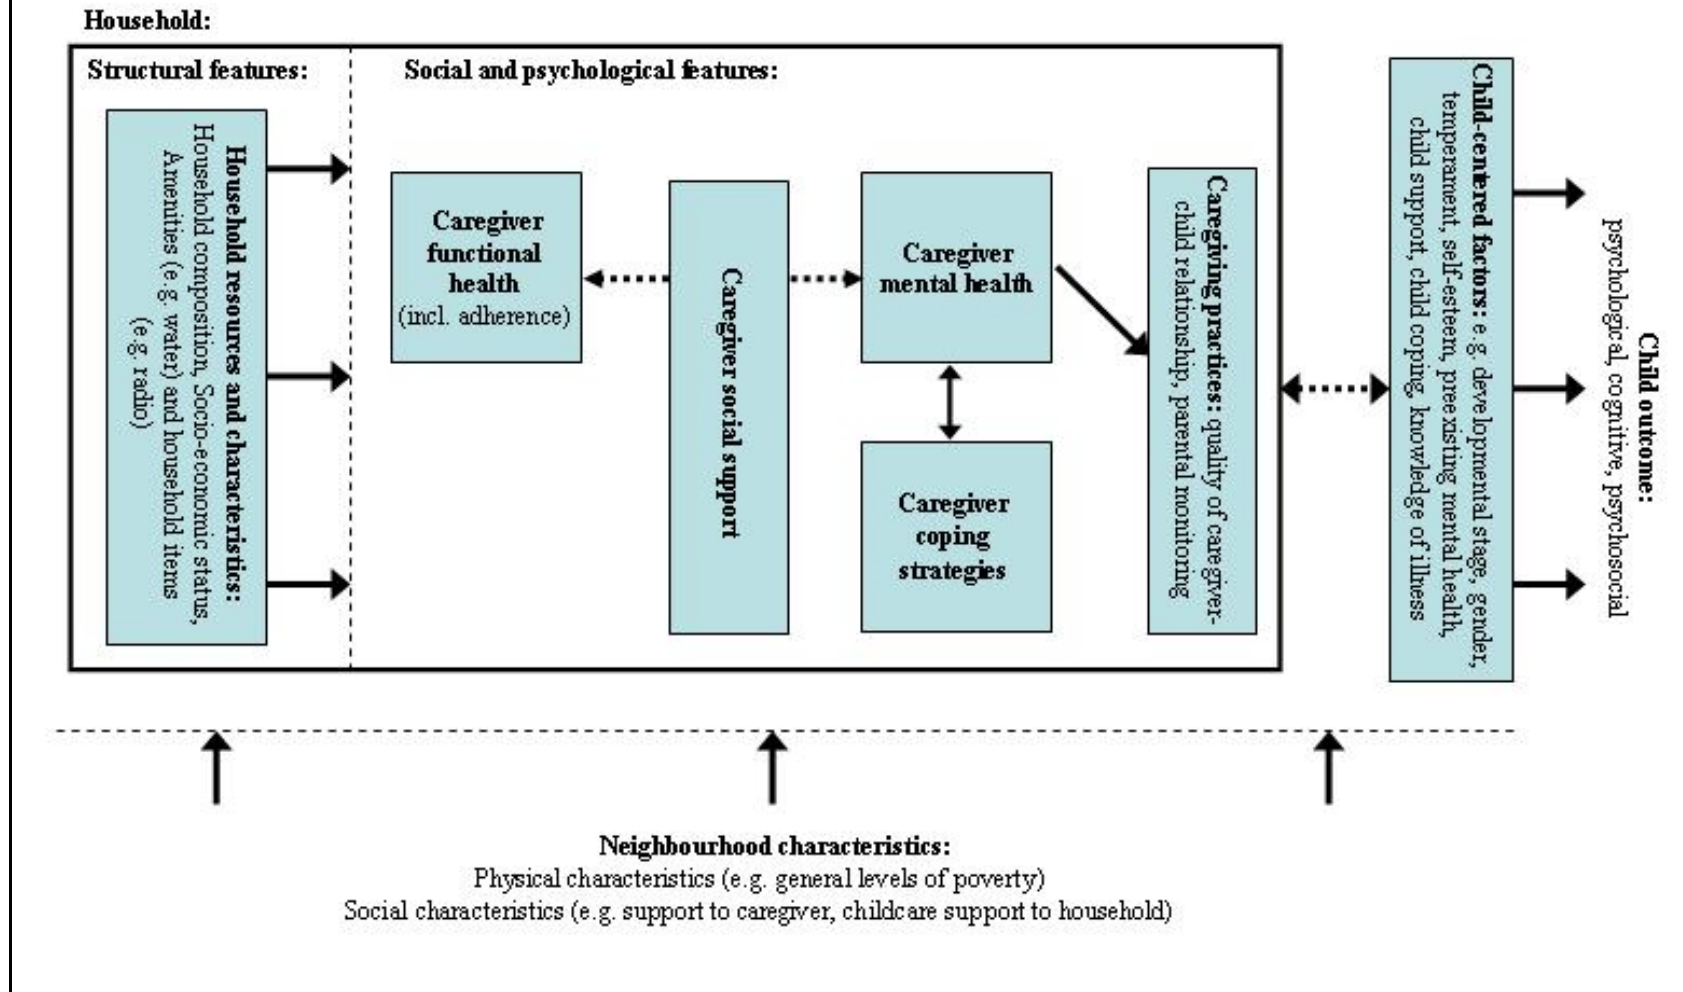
Household:

Structural features:

Social and psychological features:

Household resources and characteristics: Household composition, Socio-economic status, Amenities (e.g. water) and household items (e.g. radio)

Caregiver functional health (incl. adherence)

Caregiver social support

Caregiver mental health

Caregiver coping strategies

Caregiving practices: quality of caregiver-child relationship, parental monitoring

Child-centered factors: e.g. developmental stage, gender, temperament, self-esteem, preexisting mental health, child support, child coping, knowledge of illness

Child outcome: psychological, cognitive, psychosocial

Neighbourhood characteristics:
Physical characteristics (e.g. general levels of poverty)
Social characteristics (e.g. support to caregiver, childcare support to household)